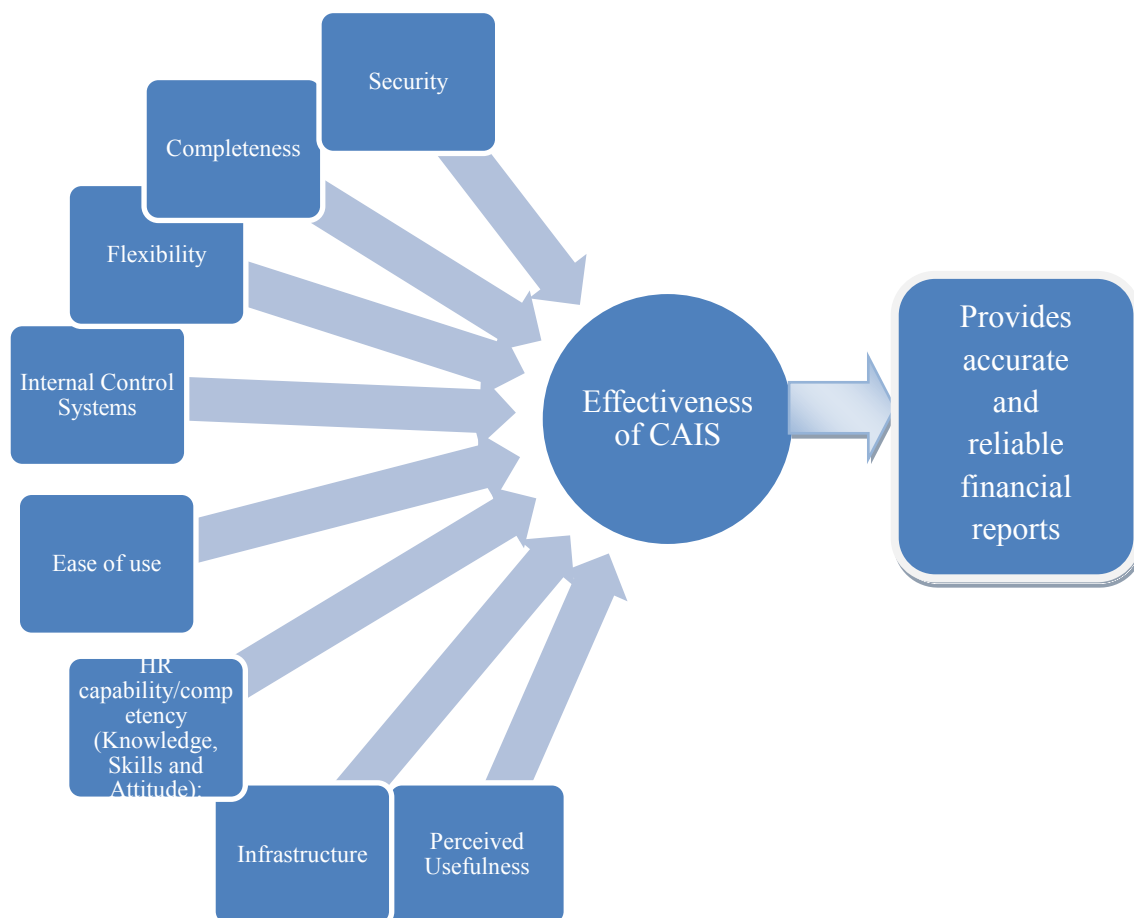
Security

Completeness

Flexibility

Internal Control Systems

Ease of use

HR capability/competency (Knowledge, Skills and Attitude):

Infrastructure

Perceived Usefulness

Effectiveness of CAIS

Provides accurate and reliable financial reports